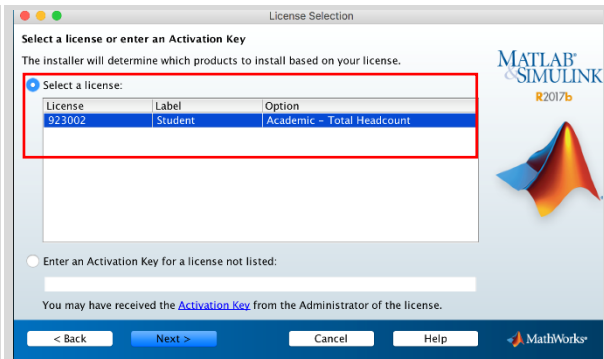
License Selection

Select a license or enter an Activation Key

The installer will determine which products to install based on your license.

MATLAB® & SIMULINK® R2017b

Select a license:

| License | Label | Option |
|---|---|---|
| 923002 | Student | Academic - Total Headcount |

Enter an Activation Key for a license not listed:

You may have received the Activation Key from the Administrator of the license.

< Back

Next >

Cancel

Help

MathWorks®